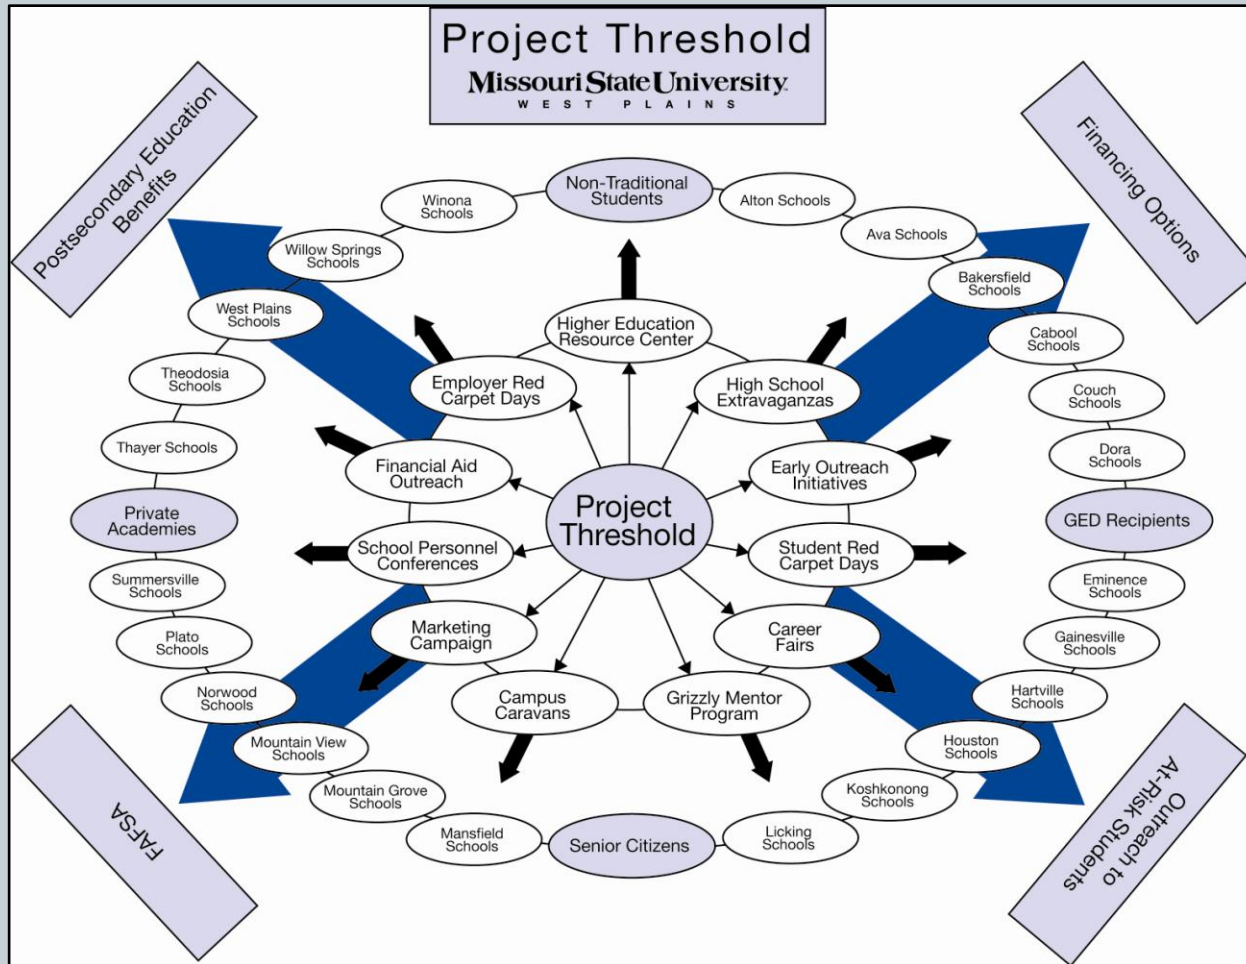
Project Threshold
Missouri State University
WEST PLAINS

Postsecondary Education Benefits

Financing Options

Non-Traditional Students

Winona Schools

Alton Schools

Willow Springs Schools

Ava Schools

Bakersfield Schools

West Plains Schools

Cabool Schools

Higher Education Resource Center

Theodosia Schools

Employer Red Carpet Days

High School Extravaganzas

Couch Schools

Thayer Schools

Dora Schools

Financial Aid Outreach

Early Outreach Initiatives

Private Academies

Project Threshold

GED Recipients

School Personnel Conferences

Student Red Carpet Days

Summersville Schools

Eminence Schools

Marketing Campaign

Career Fairs

Plato Schools

Gainesville Schools

Norwood Schools

Campus Caravans

Grizzly Mentor Program

Hartville Schools

Mountain View Schools

Houston Schools

Mountain Grove Schools

Koshkonong Schools

Mansfield Schools

Senior Citizens

Licking Schools

FAFSA

Outreach to At-Risk Students